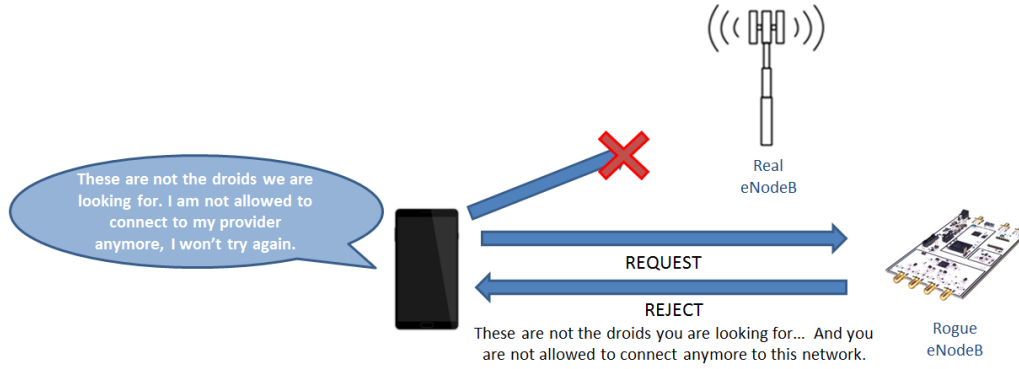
These are not the droids we are looking for. I am not allowed to connect to my provider anymore, I won't try again.

Real eNodeB

REQUEST

REJECT

These are not the droids you are looking for... And you are not allowed to connect anymore to this network.

Rogue eNodeB